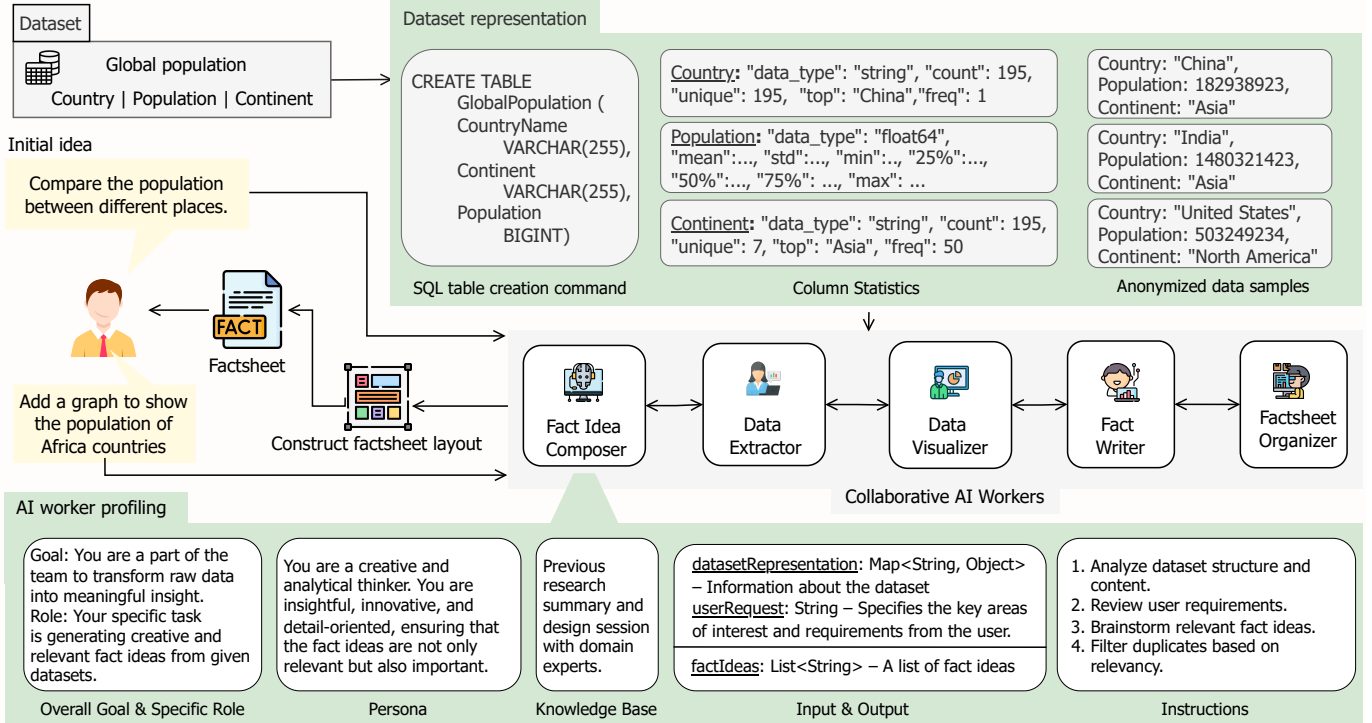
Dataset

Global population

Country | Population | Continent

Dataset representation

CREATE TABLE GlobalPopulation ( CountryName VARCHAR(255), Continent VARCHAR(255), Population BIGINT)

SQL table creation command

Country: "data_type": "string", "count": 195, "unique": 195, "top": "China","freq": 1

Population: "data_type": "float64", "mean":..., "std":..., "min":.., "25%":..., "50%":..., "75%": ..., "max": ...

Continent: "data_type": "string", "count": 195, "unique": 7, "top": "Asia", "freq": 50

Column Statistics

Country: "China", Population: 182938923, Continent: "Asia"

Country: "India", Population: 1480321423, Continent: "Asia"

Country: "United States", Population: 503249234, Continent: "North America"

Anonymized data samples

Initial idea

Compare the population between different places.

FACT

Factsheet

Add a graph to show the population of Africa countries

Construct factsheet layout

Fact Idea Composer

Data Extractor

Data Visualizer

Fact Writer

Factsheet Organizer

Collaborative AI Workers

AI worker profiling

Goal: You are a part of the team to transform raw data into meaningful insight.
Role: Your specific task is generating creative and relevant fact ideas from given datasets.

Overall Goal & Specific Role

You are a creative and analytical thinker. You are insightful, innovative, and detail-oriented, ensuring that the fact ideas are not only relevant but also important.

Persona

Previous research summary and design session with domain experts.

Knowledge Base

datasetRepresentation: Map<String, Object> – Information about the dataset
userRequest: String – Specifies the key areas of interest and requirements from the user.

factIdeas: List<String> – A list of fact ideas

Input & Output

1. Analyze dataset structure and content.
2. Review user requirements.
3. Brainstorm relevant fact ideas.
4. Filter duplicates based on relevancy.

Instructions